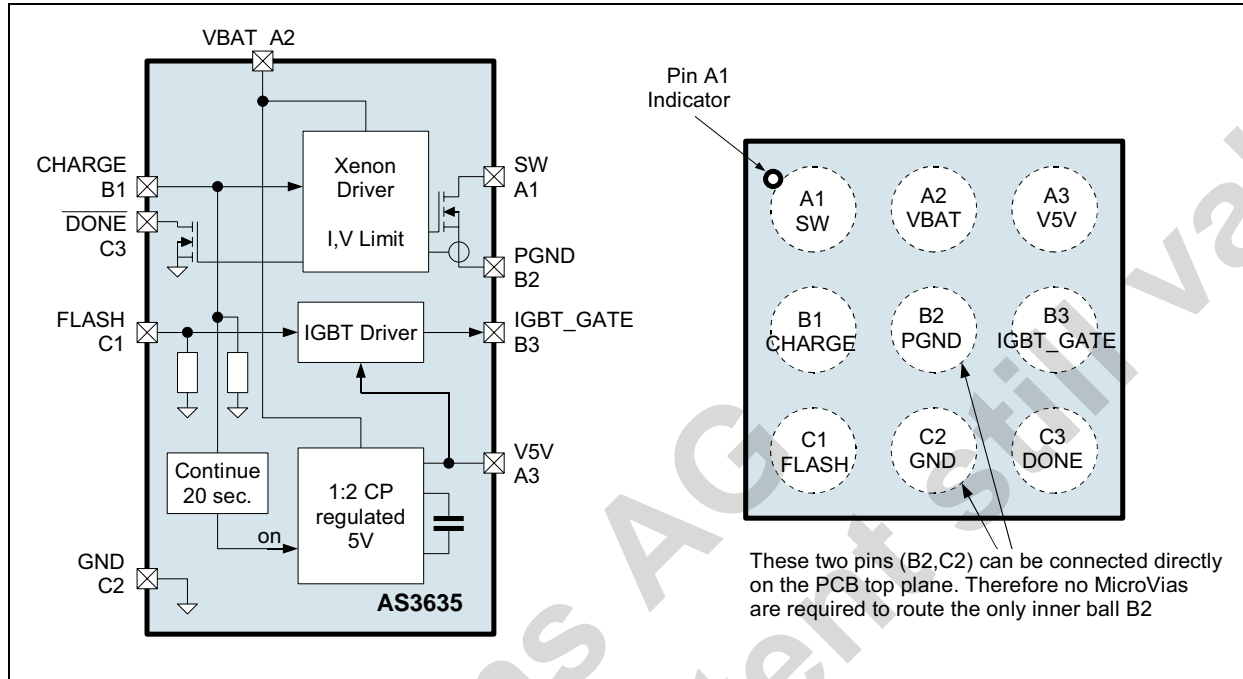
VBAT A2

CHARGE B1

$\overline{\text{DONE}}$ C3

FLASH C1

GND C2

Xenon Driver

I,V Limit

SW A1

PGND B2

IGBT Driver

IGBT_GATE B3

V5V A3

Continue 20 sec.

on

1:2 CP regulated 5V

AS3635

Pin A1 Indicator

A1 SW

A2 VBAT

A3 V5V

B1 CHARGE

B2 PGND

B3 IGBT_GATE

C1 FLASH

C2 GND

C3 DONE

These two pins (B2,C2) can be connected directly on the PCB top plane. Therefore no MicroVias are required to route the only inner ball B2